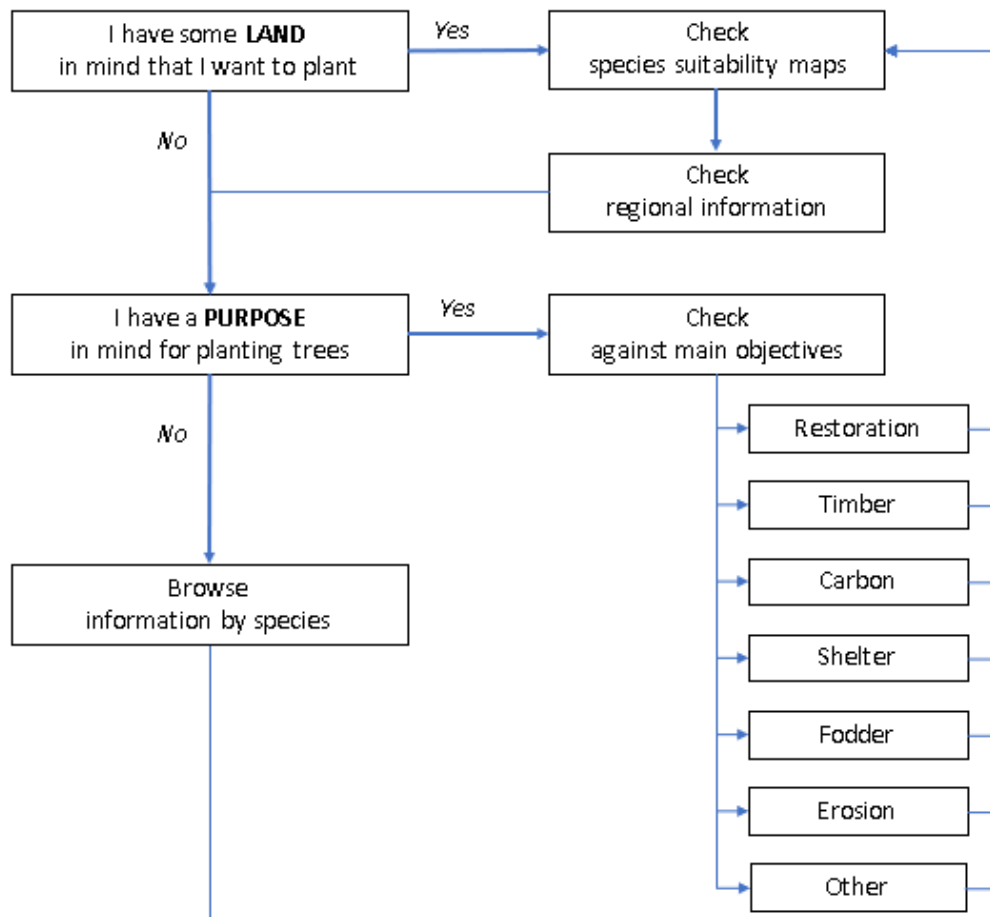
I have some **LAND** in mind that I want to plant

Yes

Check species suitability maps

No

Check regional information

I have a **PURPOSE** in mind for planting trees

Yes

Check against main objectives

No

Restoration

Timber

Browse information by species

Carbon

Shelter

Fodder

Erosion

Other